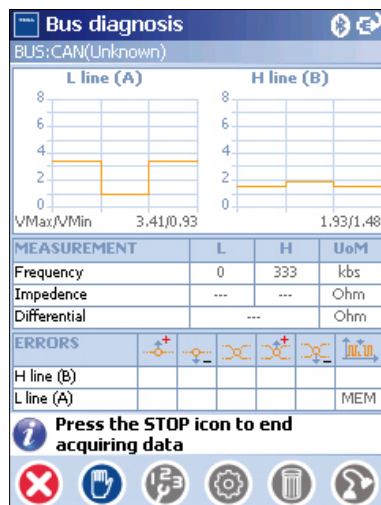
Bus diagnosis
BUS:CAN(Unknown)

L line (A)
8
6
4
2
0
VMax/VMin 3.41/0.93

H line (B)
8
6
4
2
0
1.93/1.48

| MEASUREMENT | L | H | UoM |
|---|---|---|---|
| Frequency | 0 | 333 | kbs |
| Impedence | --- | --- | Ohm |
| Differential | --- | | Ohm |

| ERRORS | | | | | | |
|---|---|---|---|---|---|---|
| H line (B) | | | | | | |
| L line (A) | | | | | | MEM |

Press the STOP icon to end acquiring data